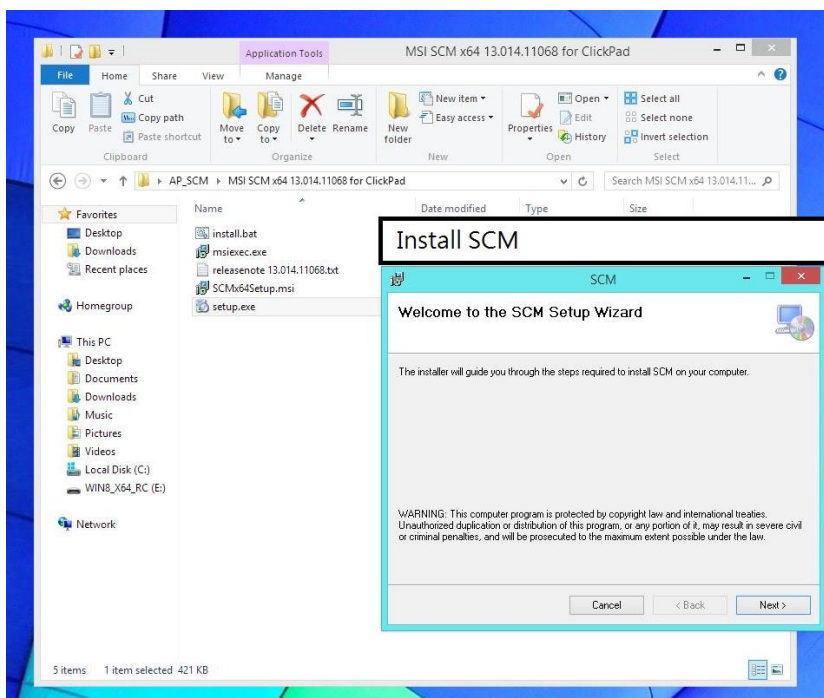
Application Tools
MSI SCM x64 13.014.11068 for ClickPad

File Home Share View Manage

Copy Paste Cut Copy path Paste shortcut
Clipboard

Move to Copy to Delete Rename
Organize

New folder New item Easy access
New

Properties Open Edit History
Open

Select all Select none Invert selection
Select

AP_SCM › MSI SCM x64 13.014.11068 for ClickPad

Search MSI SCM x64 13.014.11...

Favorites
Desktop
Downloads
Recent places

Homegroup

This PC
Desktop
Documents
Downloads
Music
Pictures
Videos
Local Disk (C:)
WIN8_X64_RC (E:)

Network

Name Date modified Type Size

install.bat
msiexec.exe
releasenote 13.014.11068.txt
SCMx64Setup.msi
setup.exe

Install SCM

SCM

Welcome to the SCM Setup Wizard

The installer will guide you through the steps required to install SCM on your computer.

WARNING: This computer program is protected by copyright law and international treaties. Unauthorized duplication or distribution of this program, or any portion of it, may result in severe civil or criminal penalties, and will be prosecuted to the maximum extent possible under the law.

Cancel < Back Next >

5 items 1 item selected 421 KB